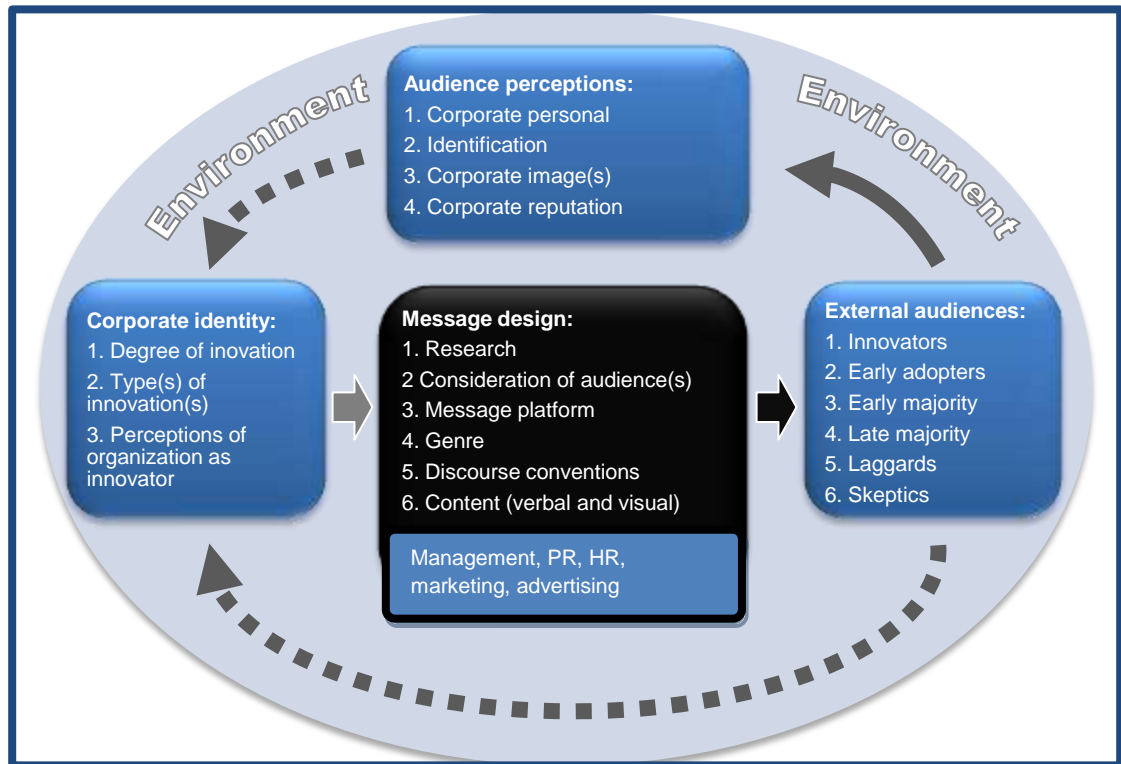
Environment

Audience perceptions:
1. Corporate personal
2. Identification
3. Corporate image(s)
4. Corporate reputation

Environment

Corporate identity:
1. Degree of inovation
2. Type(s) of innovation(s)
3. Perceptions of organization as innovator

Message design:
1. Research
2 Consideration of audience(s)
3. Message platform
4. Genre
5. Discourse conventions
6. Content (verbal and visual)

Management, PR, HR, marketing, advertising

External audiences:
1. Innovators
2. Early adopters
3. Early majority
4. Late majority
5. Laggards
6. Skeptics